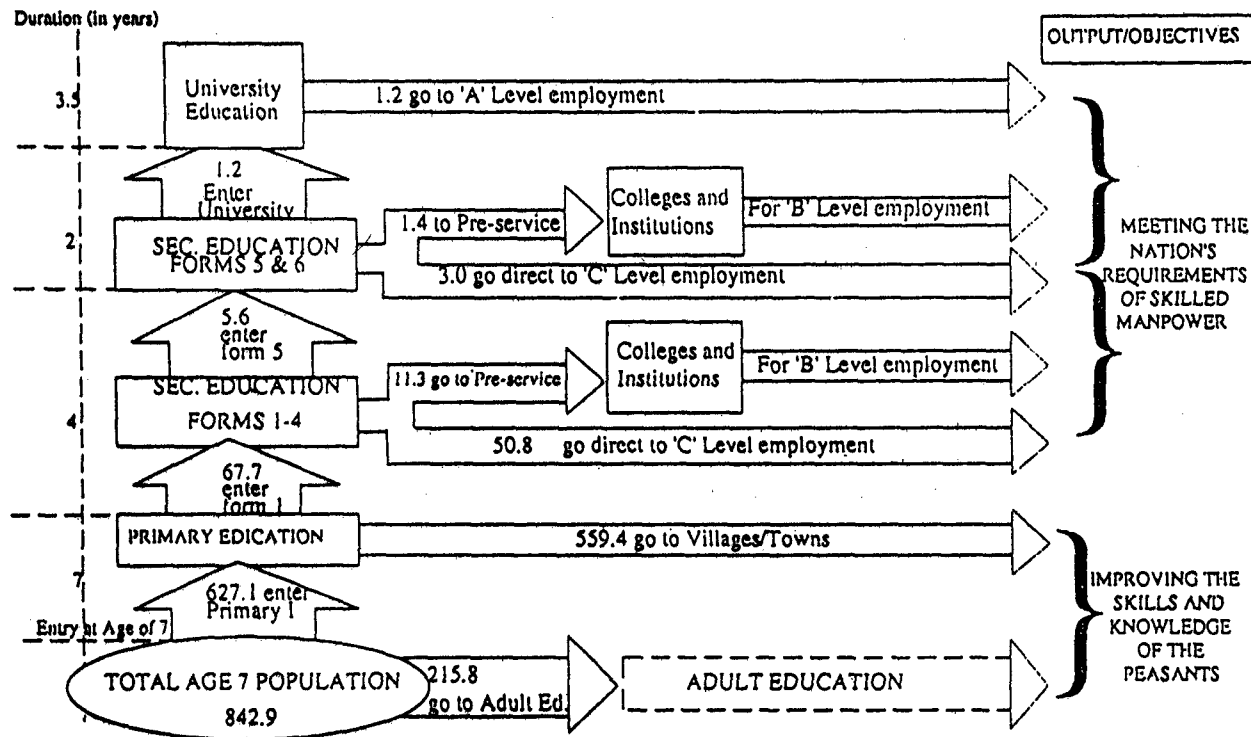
Duration (in years)

OUTPUT/OBJECTIVES

3.5

University Education

1.2 go to 'A' Level employment

2

1.2 Enter University

SEC. EDUCATION FORMS 5 & 6

1.4 to Pre-service

Colleges and Institutions

For 'B' Level employment

3.0 go direct to 'C' Level employment

MEETING THE NATION'S REQUIREMENTS OF SKILLED MANPOWER

5.6 enter form 5

4

SEC. EDUCATION FORMS 1-4

11.3 go to Pre-service

Colleges and Institutions

For 'B' Level employment

50.8 go direct to 'C' Level employment

67.7 enter form 1

7

PRIMARY EDICATION

559.4 go to Villages/Towns

627.1 enter Primary 1

Entry at Age of 7

TOTAL AGE 7 POPULATION 842.9

215.8 go to Adult Ed.

ADULT EDUCATION

IMPROVING THE SKILLS AND KNOWLEDGE OF THE PEASANTS